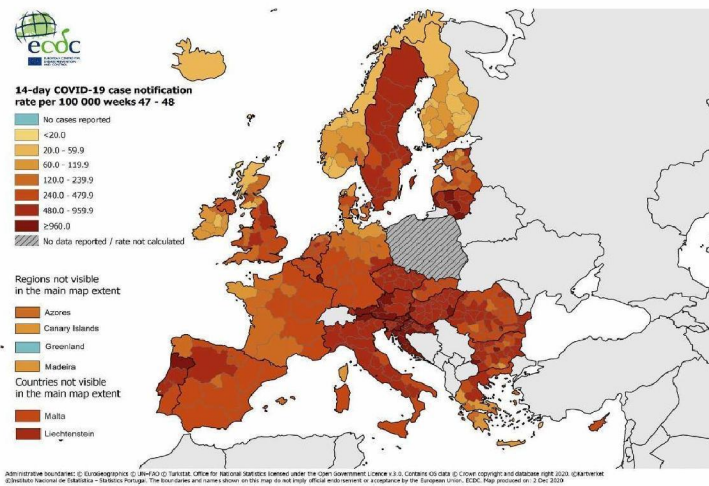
ecdc
EUROPEAN CENTRE FOR DISEASE PREVENTION AND CONTROL

14-day COVID-19 case notification rate per 100 000 weeks 47 - 48

No cases reported
<20.0
20.0 - 59.9
60.0 - 119.9
120.0 - 239.9
240.0 - 479.9
480.0 - 959.9
≥960.0
No data reported / rate not calculated

Regions not visible in the main map extent
Azores
Canary Islands
Greenland
Madeira

Countries not visible in the main map extent
Malta
Liechtenstein

Administrative boundaries: © EuroGeographics © UN-FAO © Turkstat. Office for National Statistics licensed under the Open Government Licence v.3.0. Contains OS data © Crown copyright and database right 2020. ©Kartverket ©Instituto Nacional de Estatística - Statistics Portugal. The boundaries and names shown on this map do not imply official endorsement or acceptance by the European Union. ECDC. Map produced on: 2 Dec 2020